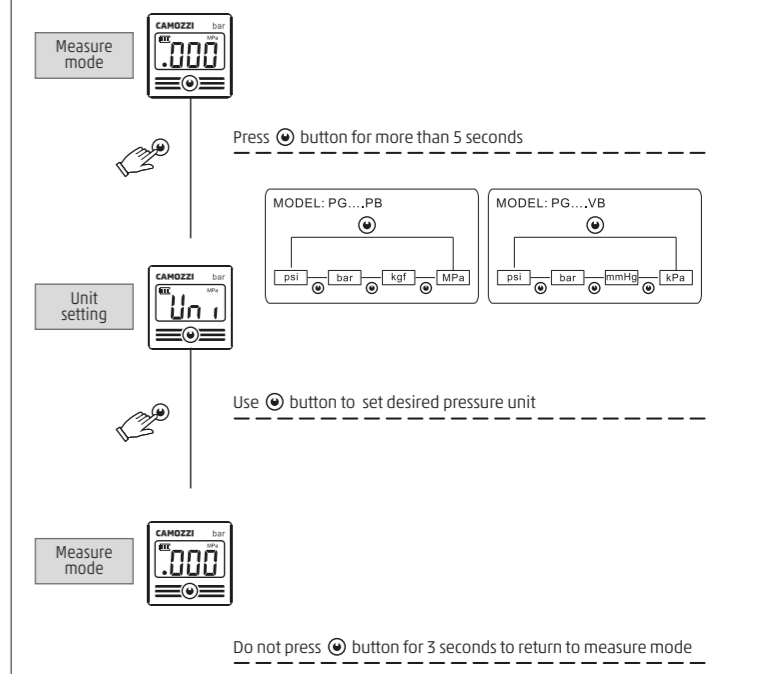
Measure mode

CAMOZZI bar
MPa
.000

Press ⦿ button for more than 5 seconds

MODEL: PG....PB

psi bar kgf MPa

MODEL: PG....VB

psi bar mmHg kPa

Unit setting

CAMOZZI bar
MPa
Uni

Use ⦿ button to set desired pressure unit

Measure mode

CAMOZZI bar
MPa
.000

Do not press ⦿ button for 3 seconds to return to measure mode